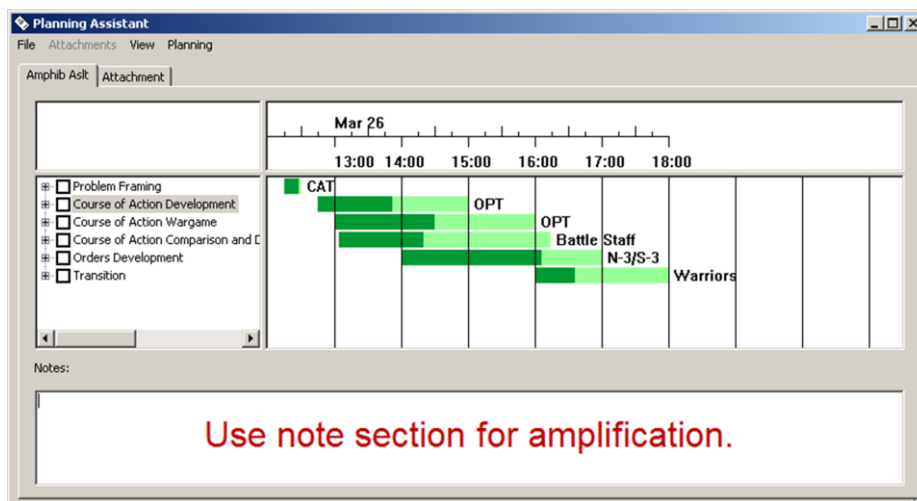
Planning Assistant

File Attachments View Planning

Amphib Aslt | Attachment

Mar 26

13:00 14:00 15:00 16:00 17:00 18:00

Problem Framing
Course of Action Development
Course of Action Wargame
Course of Action Comparison and D
Orders Development
Transition

CAT
OPT
OPT
Battle Staff
N-3/S-3
Warriors

Notes:

Use note section for amplification.